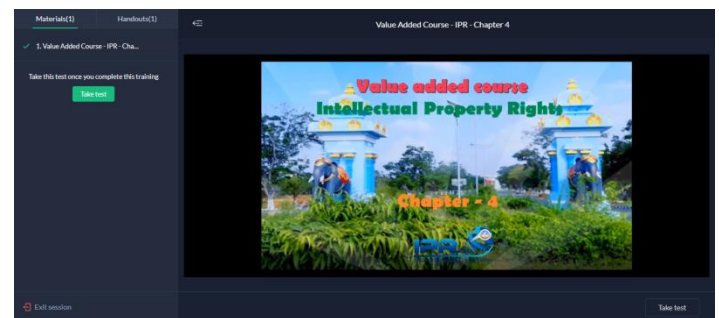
Materials(1)

Handouts(1)

✓ 1. Value Added Course - IPR - Cha...

Take this test once you complete this training

Take test

Value Added Course - IPR - Chapter 4

Value added course

Intellectual Property Rights

Chapter - 4

IPR

Exit session

Take test